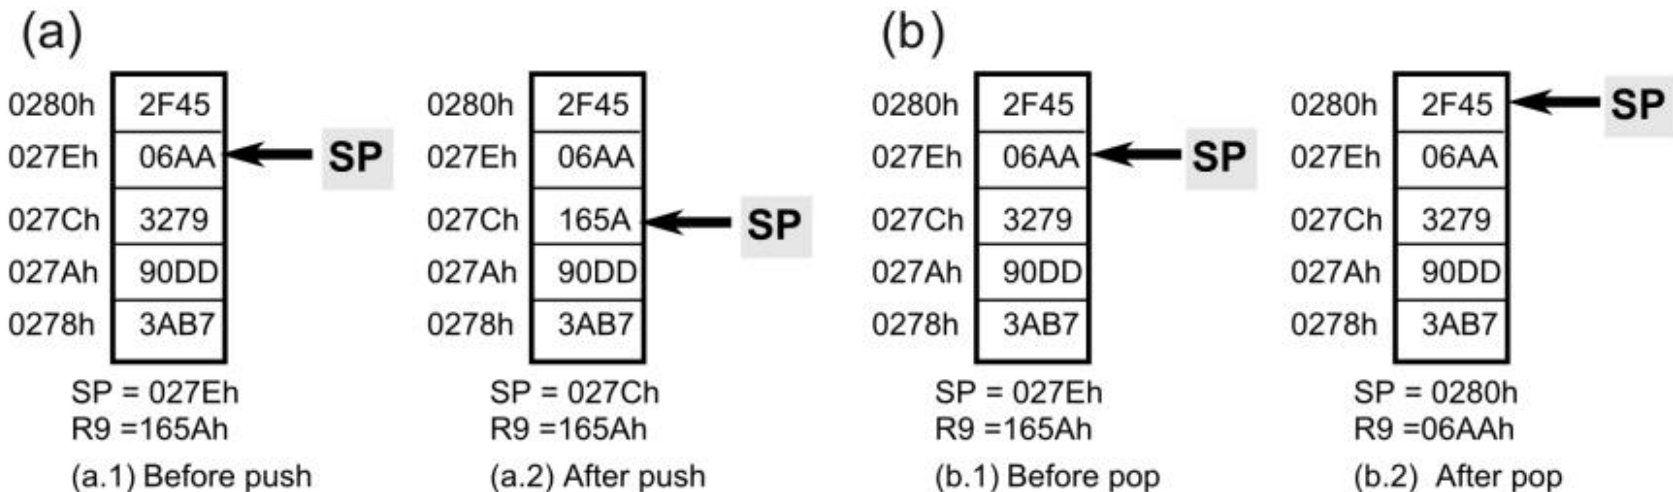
(a)

| 0280h | 2F45 |
|---|---|
| 027Eh | 06AA |
| 027Ch | 3279 |
| 027Ah | 90DD |
| 0278h | 3AB7 |

SP

SP = 027Eh
R9 =165Ah
(a.1) Before push

| 0280h | 2F45 |
|---|---|
| 027Eh | 06AA |
| 027Ch | 165A |
| 027Ah | 90DD |
| 0278h | 3AB7 |

SP

SP = 027Ch
R9 =165Ah
(a.2) After push

(b)

| 0280h | 2F45 |
|---|---|
| 027Eh | 06AA |
| 027Ch | 3279 |
| 027Ah | 90DD |
| 0278h | 3AB7 |

SP

SP = 027Eh
R9 =165Ah
(b.1) Before pop

| 0280h | 2F45 |
|---|---|
| 027Eh | 06AA |
| 027Ch | 3279 |
| 027Ah | 90DD |
| 0278h | 3AB7 |

SP

SP = 0280h
R9 =06AAh
(b.2) After pop